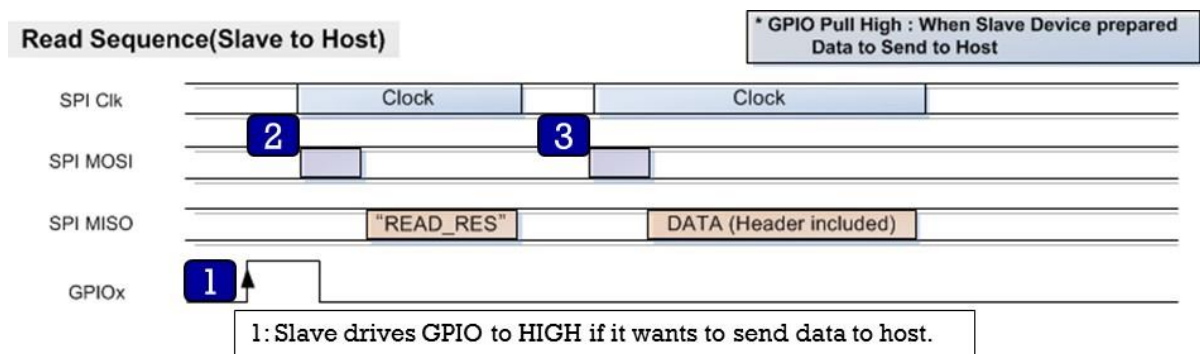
Read Sequence(Slave to Host)

* GPIO Pull High : When Slave Device prepared Data to Send to Host

SPI Clk
Clock
Clock

2
3

SPI MOSI

SPI MISO
“READ_RES”
DATA (Header included)

1
GPIOx

1: Slave drives GPIO to HIGH if it wants to send data to host.